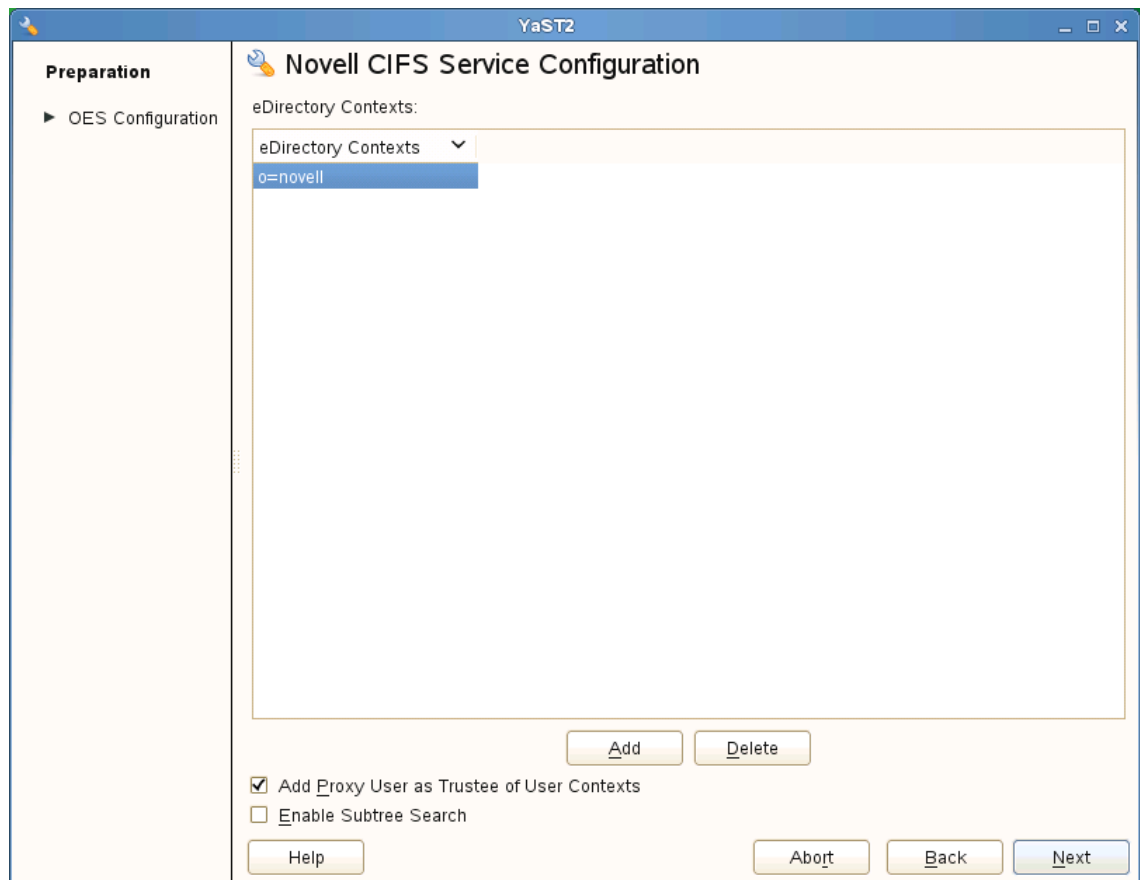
YaST2

Preparation

▶ OES Configuration

Novell CIFS Service Configuration

eDirectory Contexts:

| eDirectory Contexts |
|---|
| o=novell |

Add
Delete

☑ Add Proxy User as Trustee of User Contexts
☐ Enable Subtree Search

Help
Abort
Back
Next